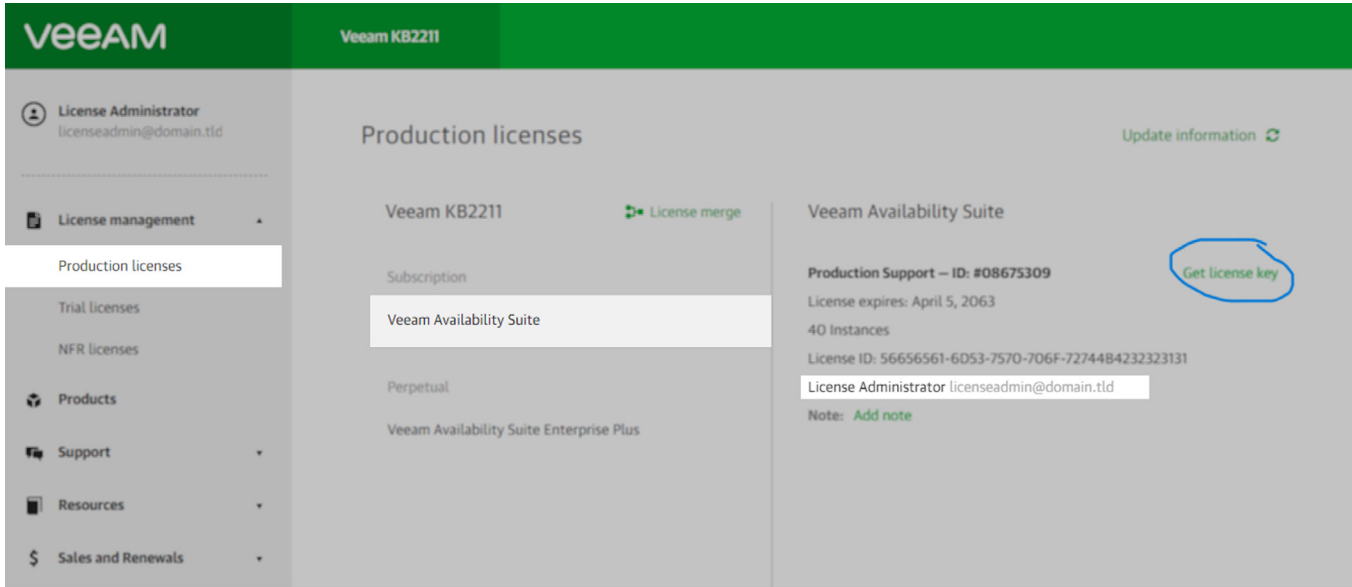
veeAM

Veeam KB2211

License Administrator
licenseadmin@domain.tld

License management

Production licenses

Trial licenses

NFR licenses

Products

Support

Resources

Sales and Renewals

Production licenses

Update information

Veeam KB2211

License merge

Subscription

Veeam Availability Suite

Perpetual

Veeam Availability Suite Enterprise Plus

Veeam Availability Suite

Production Support — ID: #08675309

Get license key

License expires: April 5, 2063

40 Instances

License ID: 56656561-6D53-7570-706F-72744B4232323131

License Administrator licenseadmin@domain.tld

Note: Add note